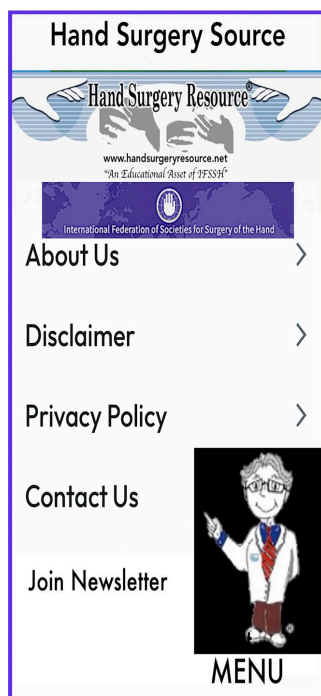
Hand Surgery Source

Hand Surgery Resource®

www.handsurgeryresource.net
"An Educational Asset of IFSSH"

International Federation of Societies for Surgery of the Hand

About Us >

Disclaimer >

Privacy Policy >

Contact Us

Join Newsletter

MENU